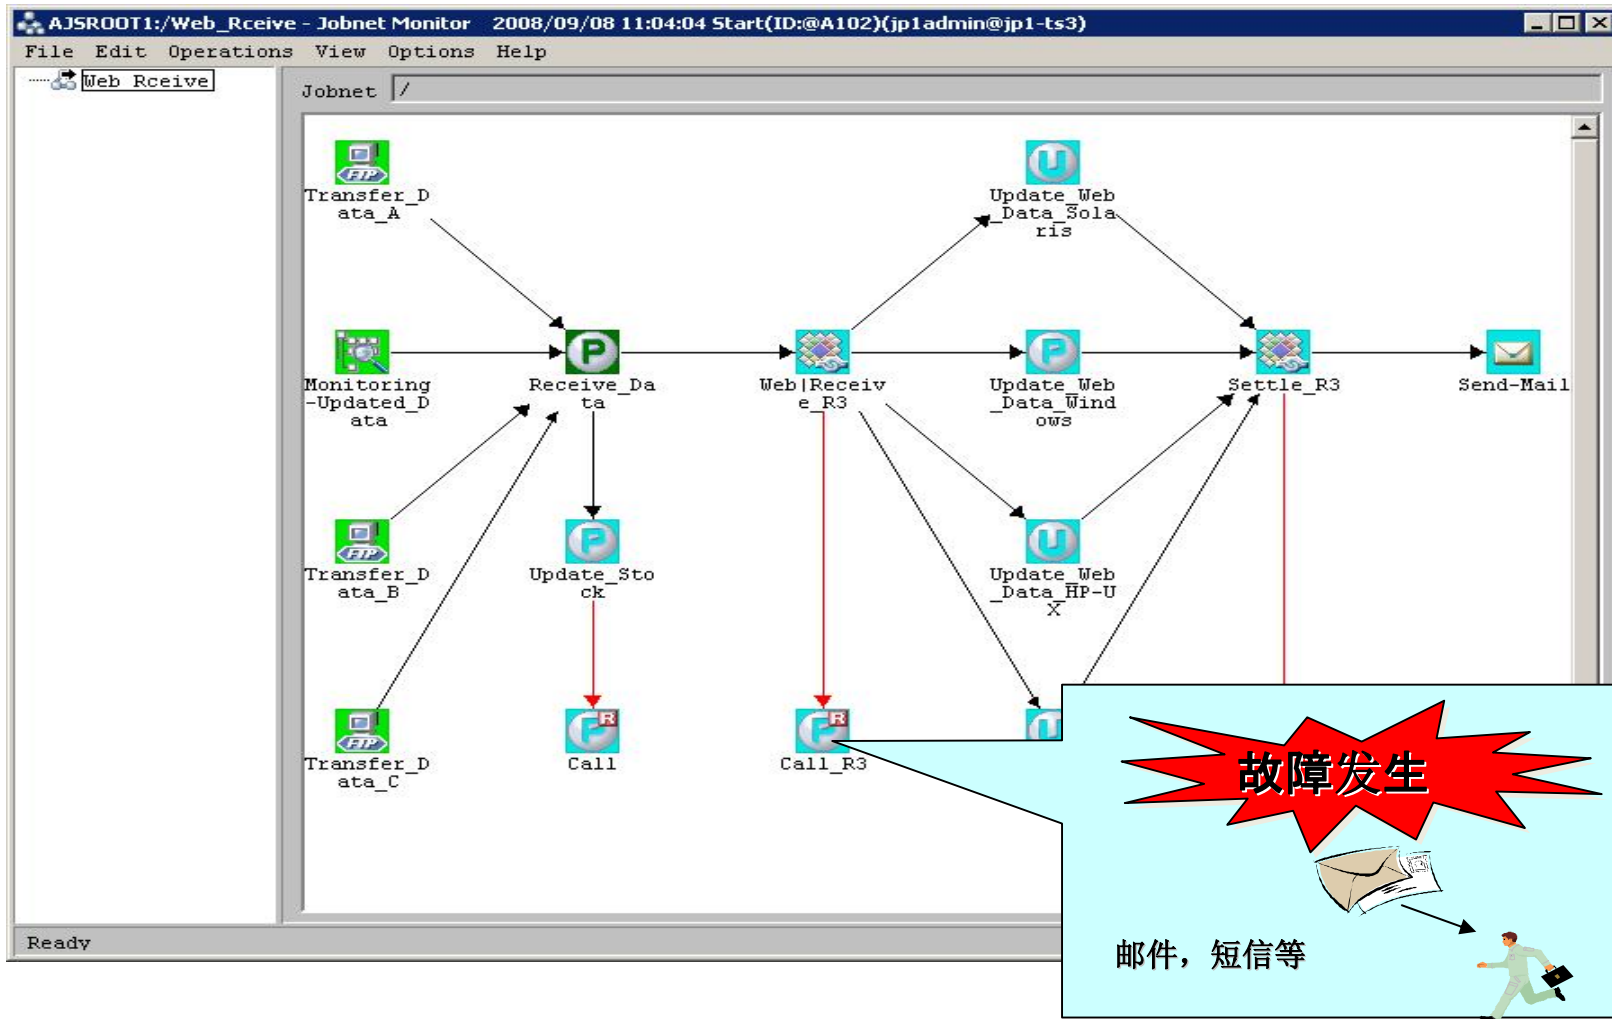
AJSROOT1:/Web_Rceive - Jobnet Monitor 2008/09/08 11:04:04 Start(ID:@A102)(jp1admin@jp1-ts3)

File Edit Operations View Options Help

Web Rceive

Jobnet /

Transfer_Data_A

Update_Web_Data_Solaris

Monitoring-Updated_Data

Receive_Data

Web|Receive_R3

Update_Web_Data_Windows

Settle_R3

Send-Mail

Transfer_Data_B

Update_Stock

Update_Web_Data_HP-UX

Transfer_Data_C

Call

Call_R3

Ready

故障发生

邮件，短信等